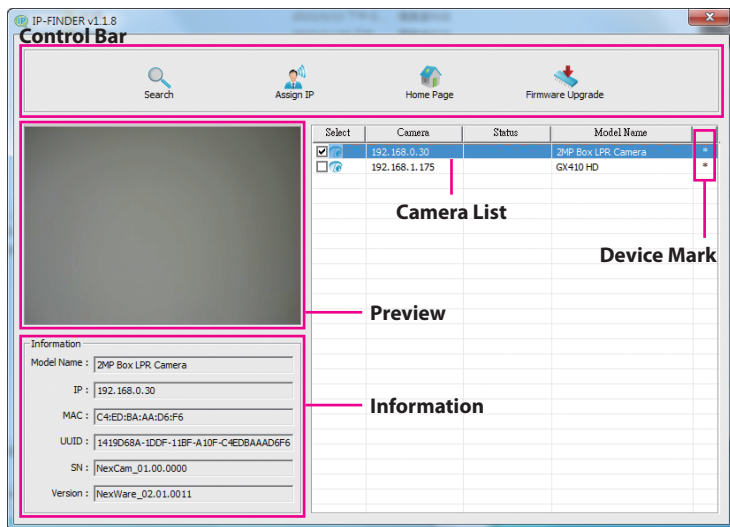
IP-FINDER v1.1.8

Control Bar

Search
Assign IP
Home Page
Firmware Upgrade

| Select | Camera | Status | Model Name | |
|---|---|---|---|---|
| ☑ | 192.168.0.30 | | 2MP Box LPR Camera | * |
| ☐ | 192.168.1.175 | | GX410 HD | * |

Camera List

Device Mark

Preview

Information
Model Name : 2MP Box LPR Camera
IP : 192.168.0.30
MAC : C4:ED:BA:AA:D6:F6
UUID : 1419D68A-1DDF-11BF-A10F-C4EDBAAAD6F6
SN : NexCam_01.00.0000
Version : NexWare_02.01.0011

Information